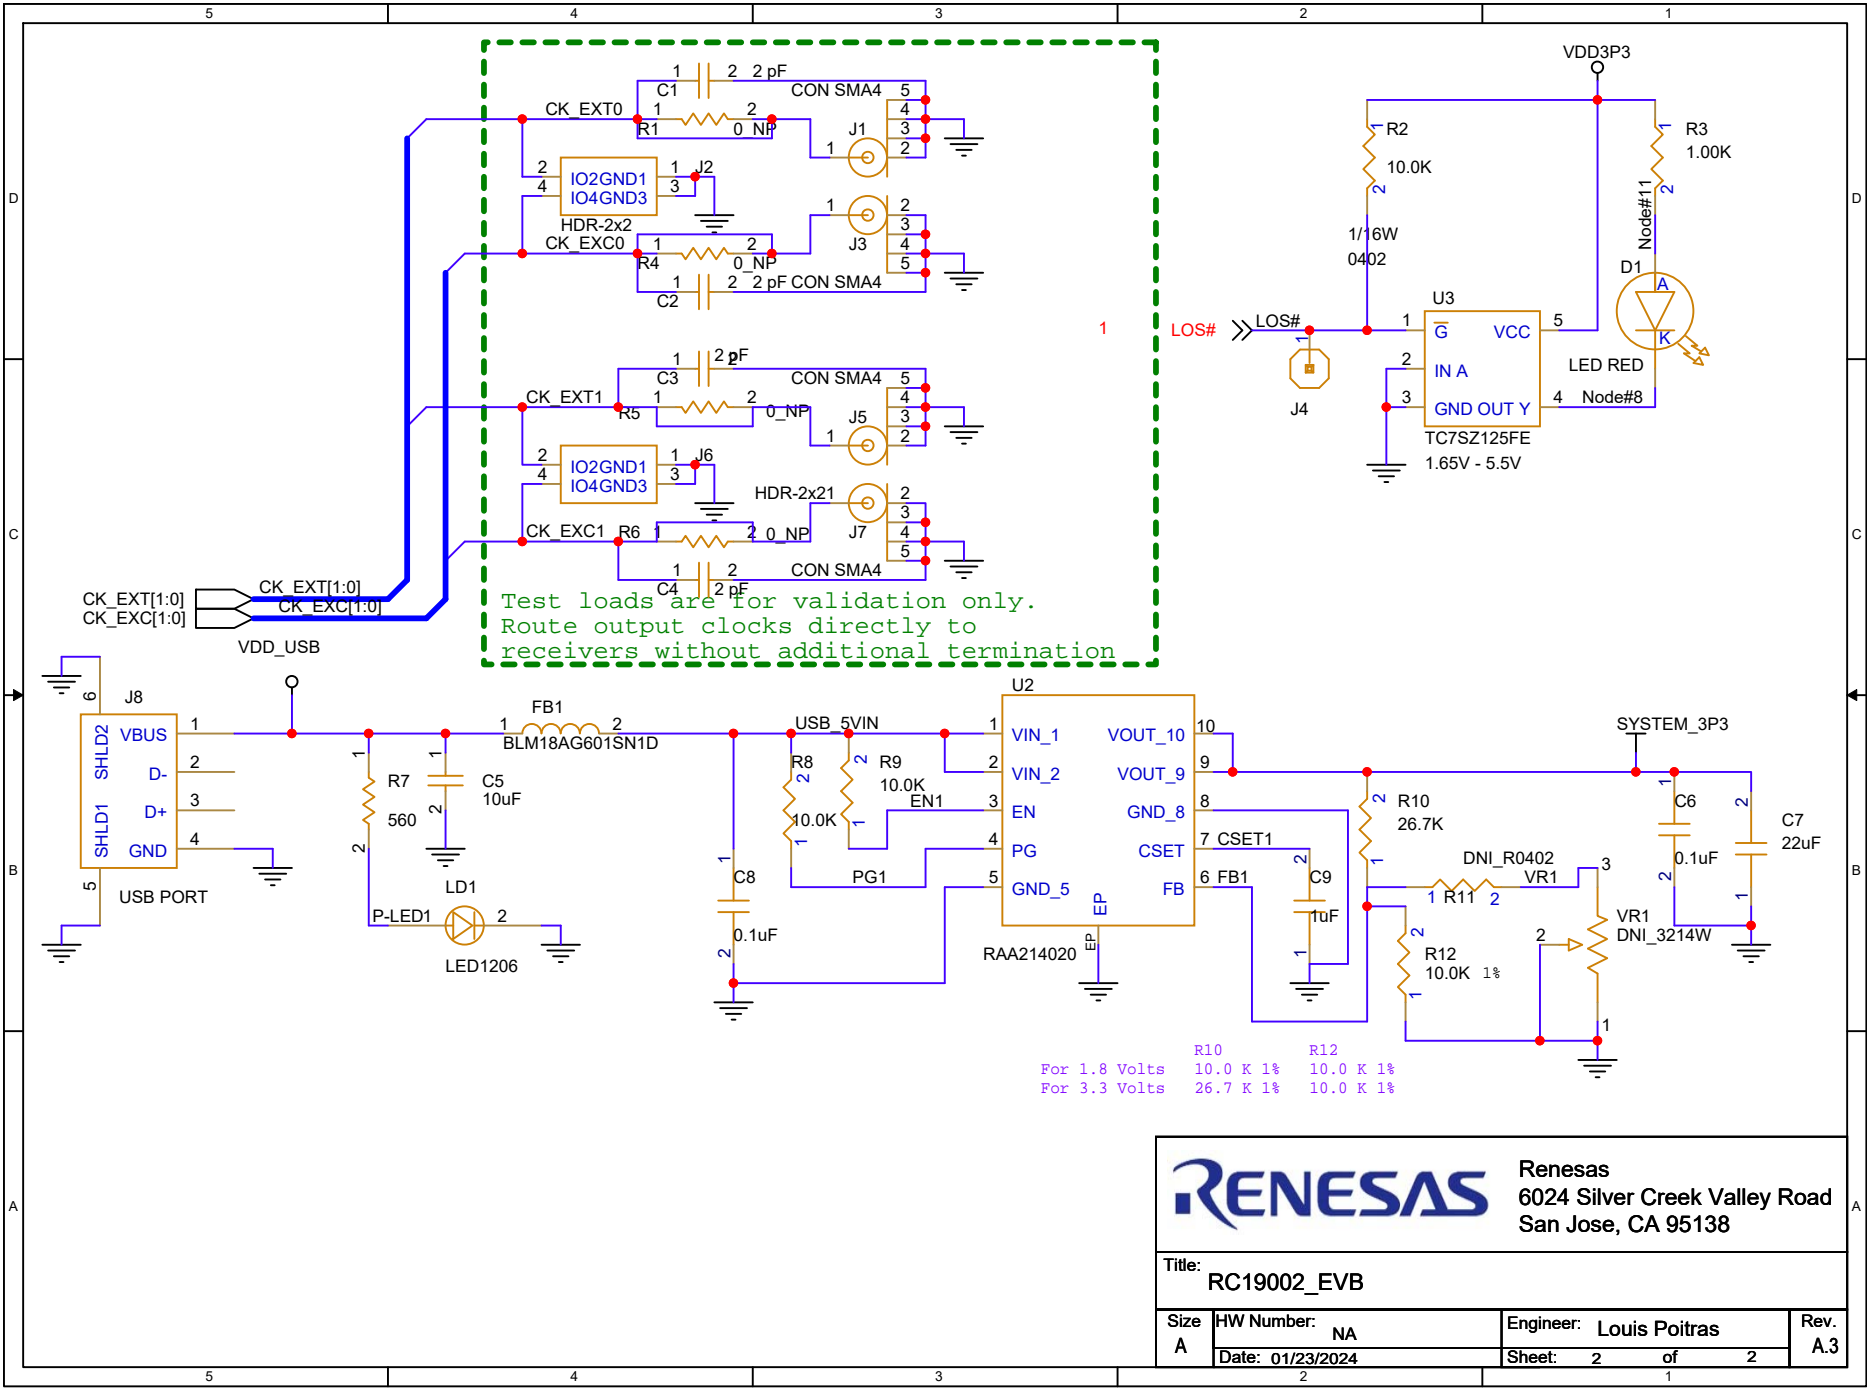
5 4 3 2 1

D C B A

CK_EXT0
C1 1 2 2 pF
CON SMA4 5 4 3 2
R1 1 2 0_NP
J1 1
2 4 IO2GND1 IO4GND3 1 J2 3
HDR-2x2
CK_EXC0
R4 1 2 0_NP
J3 1 2 3 4 5
C2 1 2 2 pF CON SMA4

C3 1 2 2 pF
CON SMA4 5 4 3 2
CK_EXT1
R5 1 2 0_NP
J5 1
2 4 IO2GND1 IO4GND3 1 J6 3
HDR-2x21
CK_EXC1 R6 1 2 0_NP
J7 2 3 4 5
C4 1 2 2 pF CON SMA4

CK_EXT[1:0]
CK_EXC[1:0]
CK_EXT[1:0]
CK_EXC[1:0]

Test loads are for validation only.
Route output clocks directly to
receivers without additional termination

1

VDD3P3
R2 10.0K 1/16W 0402
R3 1.00K
Node#11
D1 A K
LED RED
LOS# LOS#
J4
U3
1 G VCC 5
2 IN A
3 GND OUT Y 4 Node#8
TC7SZ125FE
1.65V - 5.5V

VDD_USB
J8
6
VBUS 1
SHLD2 D- 2
SHLD1 D+ 3
GND 4
5
USB PORT
R7 560
C5 10uF
P-LED1
LD1
LED1206
FB1 1 2
BLM18AG601SN1D
USB_5VIN
R8 10.0K
R9 10.0K
EN1
PG1
C8 0.1uF
U2
1 VIN_1 VOUT_10 10
2 VIN_2 VOUT_9 9
3 EN GND_8 8
4 PG CSET 7 CSET1
5 GND_5 FB 6 FB1
EP
RAA214020
C9 1uF
SYSTEM_3P3
R10 26.7K
DNI_R0402
R11
VR1
C6 0.1uF
C7 22uF
R12 10.0K 1%
VR1 DNI_3214W

| | R10 | R12 |
|---|---|---|
| For 1.8 Volts | 10.0 K 1% | 10.0 K 1% |
| For 3.3 Volts | 26.7 K 1% | 10.0 K 1% |

RENESAS
Renesas
6024 Silver Creek Valley Road
San Jose, CA 95138
Title: RC19002_EVB
Size A
HW Number: NA
Date: 01/23/2024
Engineer: Louis Poitras
Sheet: 2 of 2
Rev. A.3